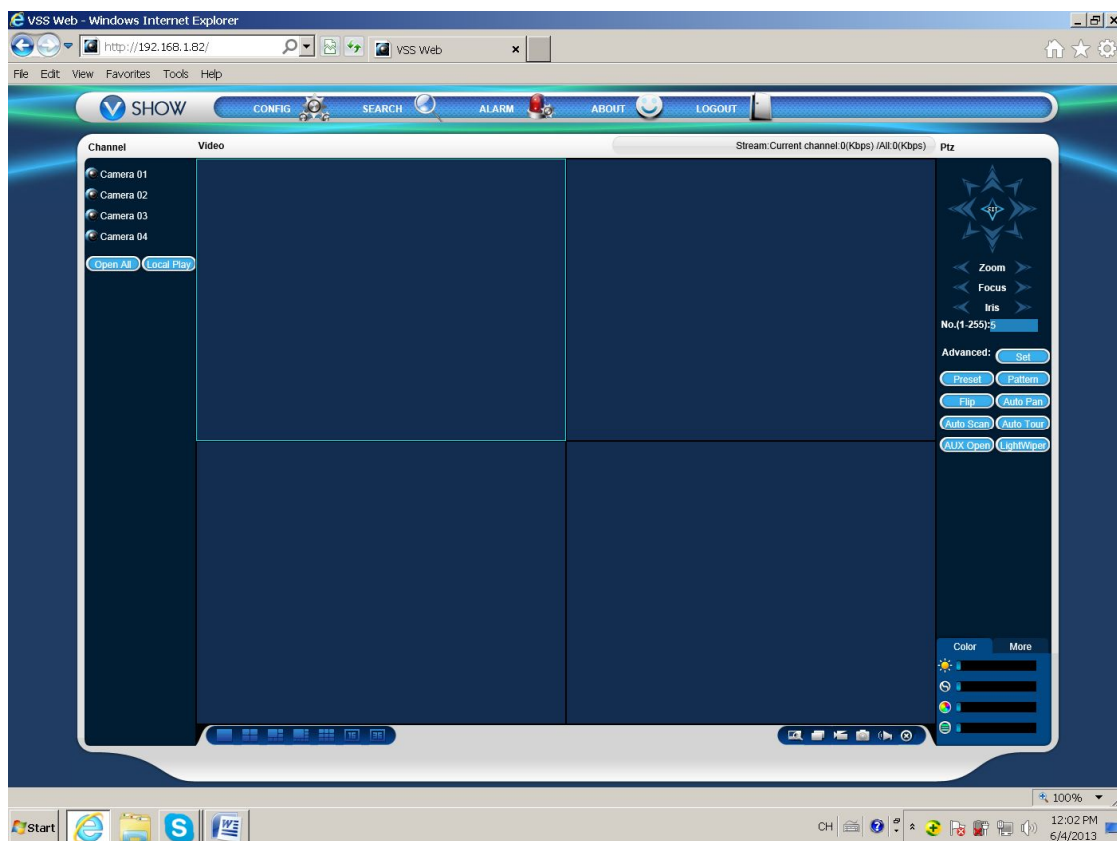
VSS Web - Windows Internet Explorer

http://192.168.1.82/

VSS Web

File Edit View Favorites Tools Help

SHOW CONFIG SEARCH ALARM ABOUT LOGOUT

Channel

Video

Stream:Current channel:0(Kbps) /All:0(Kbps)

Ptz

Camera 01
Camera 02
Camera 03
Camera 04

Open All Local Play

Zoom
Focus
Iris
No.(1-255): 5

Advanced: Set

Preset Pattern
Flip Auto Pan
Auto Scan Auto Tour
AUX Open LightWiper

Color More

16 36

100%

Start

CH

12:02 PM
6/4/2013